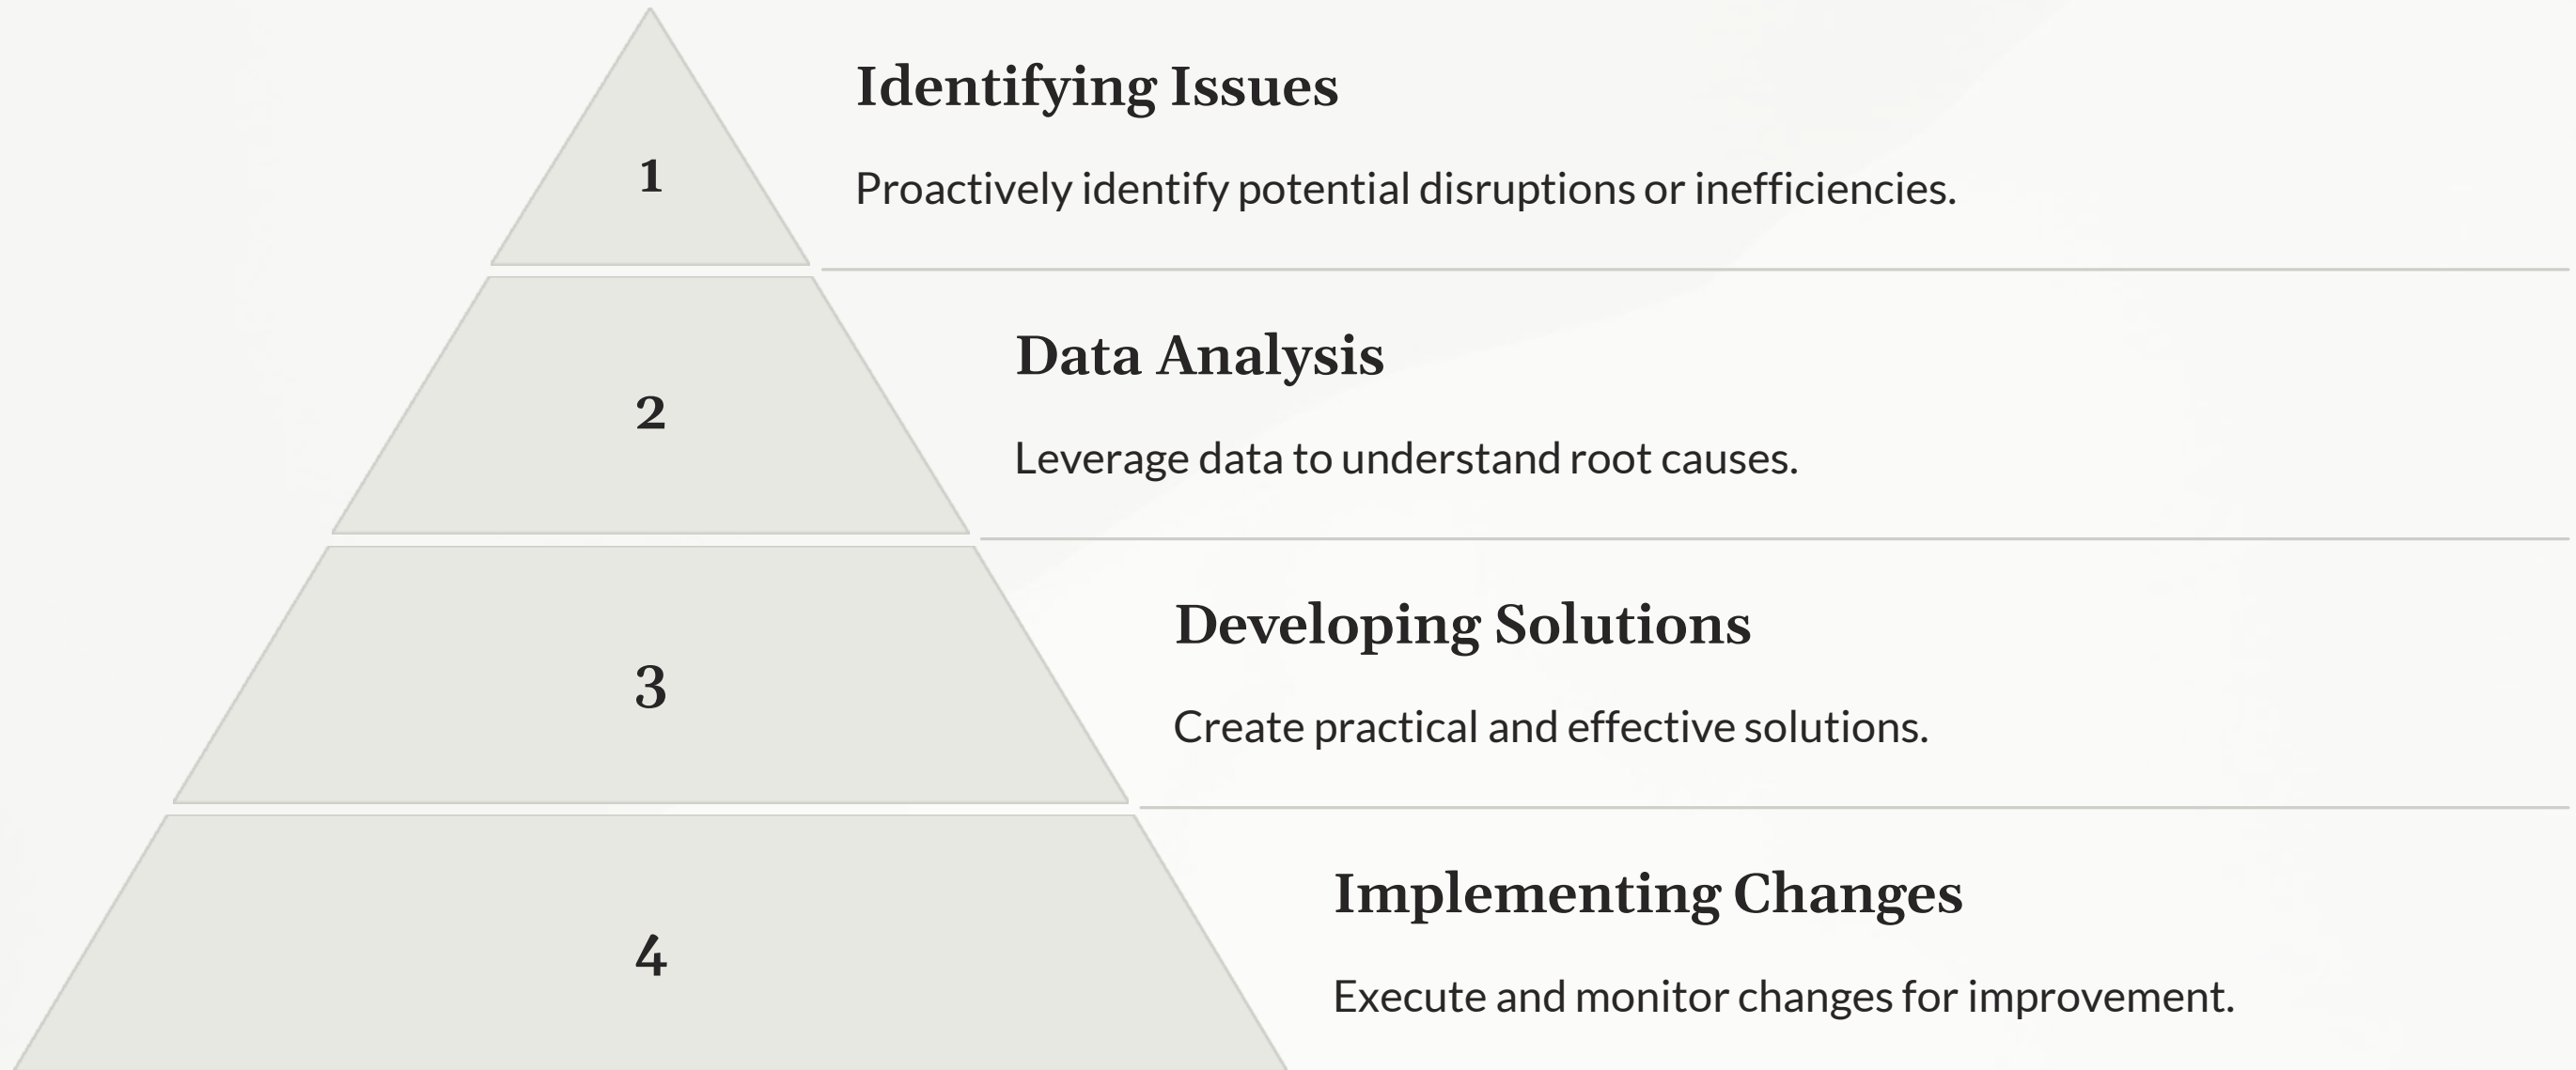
1

Identifying Issues

Proactively identify potential disruptions or inefficiencies.

2

Data Analysis

Leverage data to understand root causes.

3

Developing Solutions

Create practical and effective solutions.

4

Implementing Changes

Execute and monitor changes for improvement.